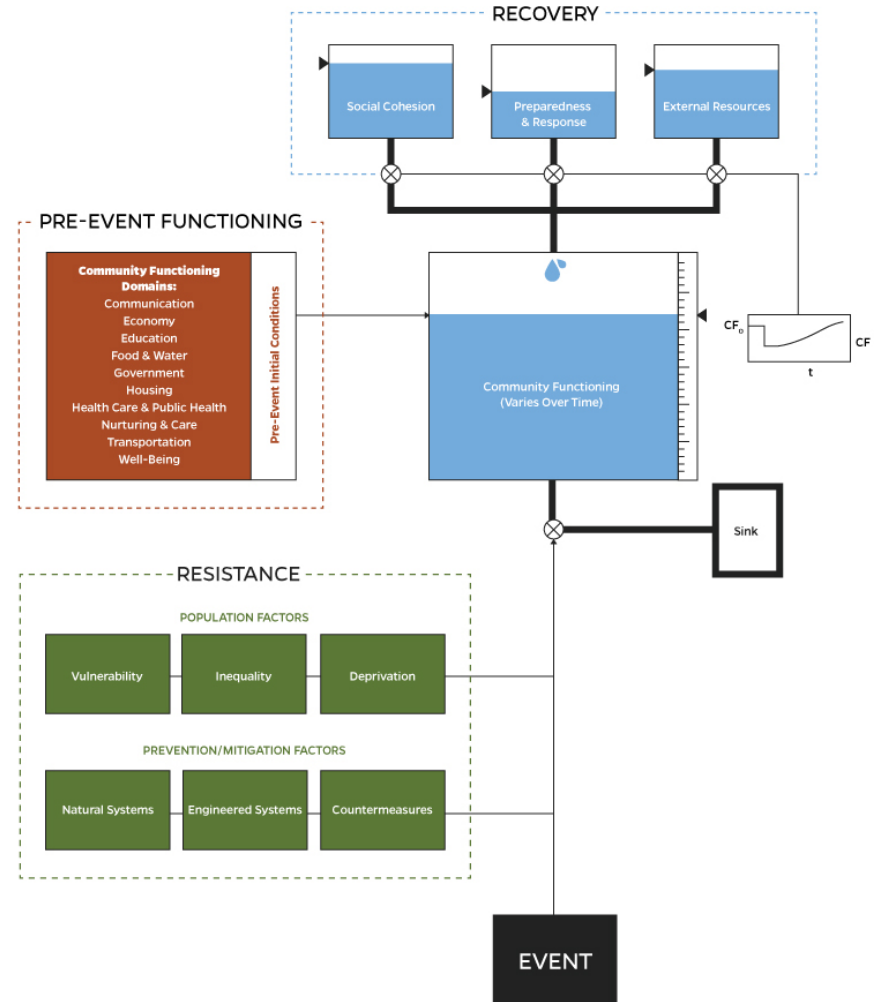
RECOVERY

Social Cohesion

Preparedness & Response

External Resources

PRE-EVENT FUNCTIONING

Community Functioning Domains:
Communication
Economy
Education
Food & Water
Government
Housing
Health Care & Public Health
Nurturing & Care
Transportation
Well-Being

Pre-Event Initial Conditions

Community Functioning (Varies Over Time)

$CF_0$

CF

t

Sink

RESISTANCE

POPULATION FACTORS

Vulnerability

Inequality

Deprivation

PREVENTION/MITIGATION FACTORS

Natural Systems

Engineered Systems

Countermeasures

EVENT